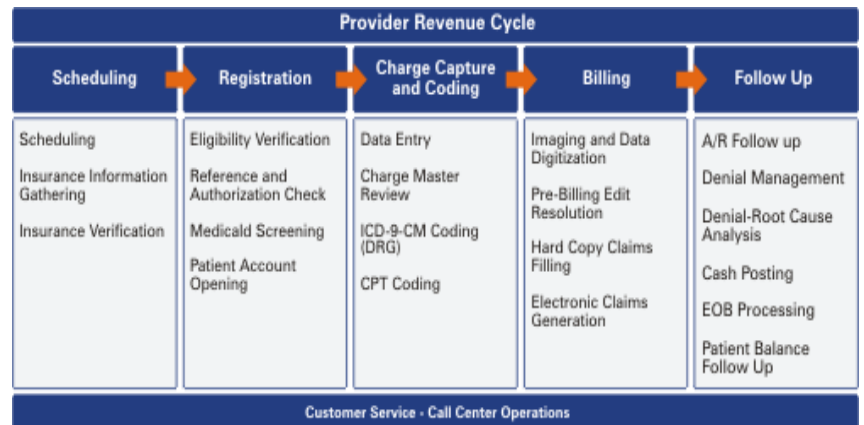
Provider Revenue Cycle

| Scheduling | Registration | Charge Capture and Coding | Billing | Follow Up |
|---|---|---|---|---|
| Scheduling | Eligibility Verification | Data Entry | Imaging and Data Digitization | A/R Follow up |
| Insurance Information Gathering | Reference and Authorization Check | Charge Master Review | Pre-Billing Edit Resolution | Denial Management |
| Insurance Verification | Medicaid Screening | ICD-9-CM Coding (DRG) | Hard Copy Claims Filling | Denial-Root Cause Analysis |
| | Patient Account Opening | CPT Coding | Electronic Claims Generation | Cash Posting |
| | | | | EOB Processing |
| | | | | Patient Balance Follow Up |

Customer Service - Call Center Operations